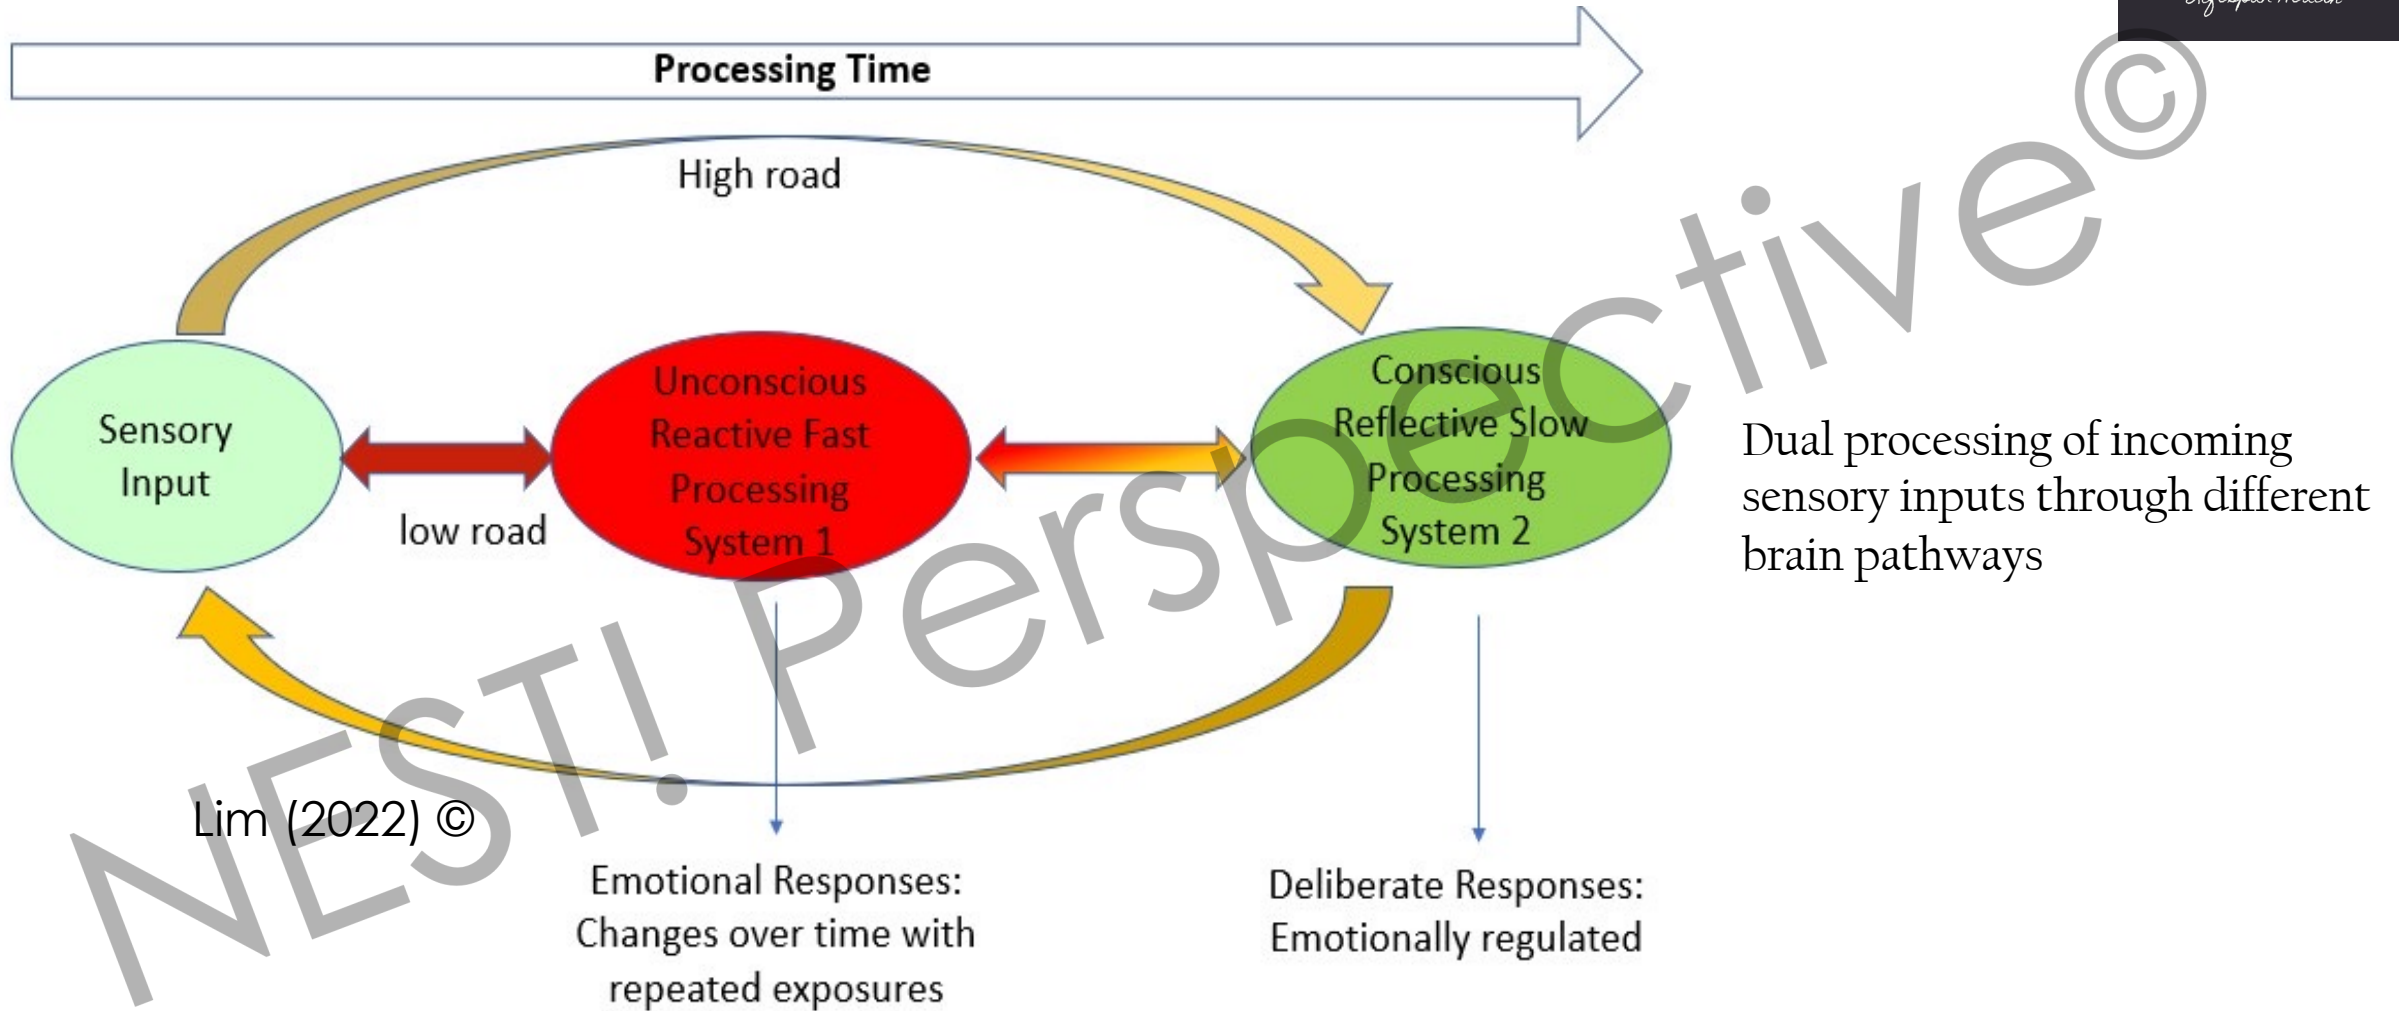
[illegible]

Processing Time

High road

Sensory Input

low road

Unconscious Reactive Fast Processing System 1

Conscious Reflective Slow Processing System 2

Dual processing of incoming sensory inputs through different brain pathways

Lim (2022) ©

Emotional Responses: Changes over time with repeated exposures

Deliberate Responses: Emotionally regulated

NESTI Perspective©